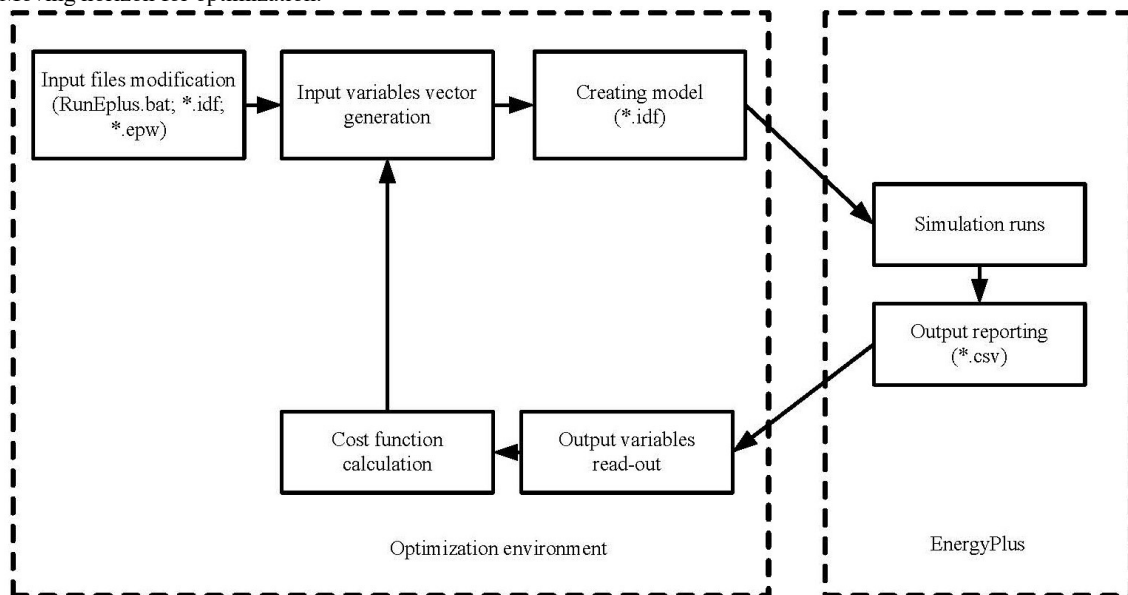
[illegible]

Input files modification (RunEplus.bat; *.idf; *.epw)

Input variables vector generation

Creating model (*.idf)

Simulation runs

Output reporting (*.csv)

Cost function calculation

Output variables read-out

Optimization environment

EnergyPlus